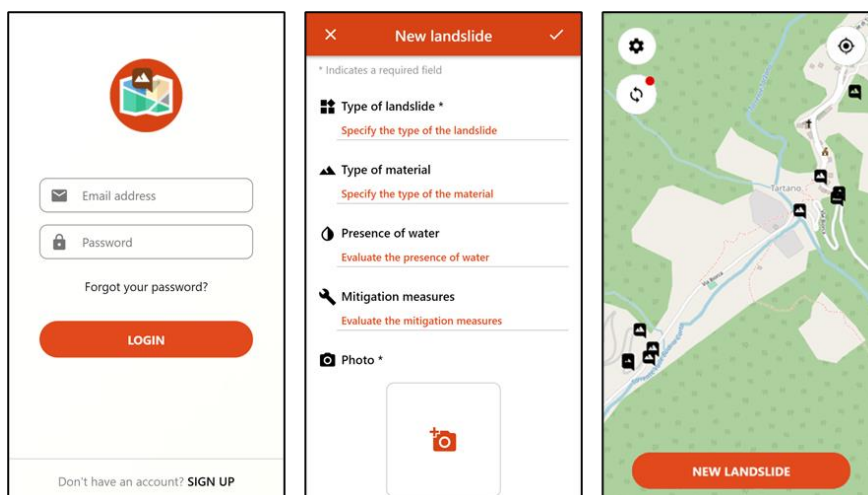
Email address

Password

Forgot your password?

LOGIN

Don't have an account? SIGN UP

New landslide

* Indicates a required field

Type of landslide *

Specify the type of the landslide

Type of material

Specify the type of the material

Presence of water

Evaluate the presence of water

Mitigation measures

Evaluate the mitigation measures

Photo *

Tartano

Via Roma

NEW LANDSLIDE